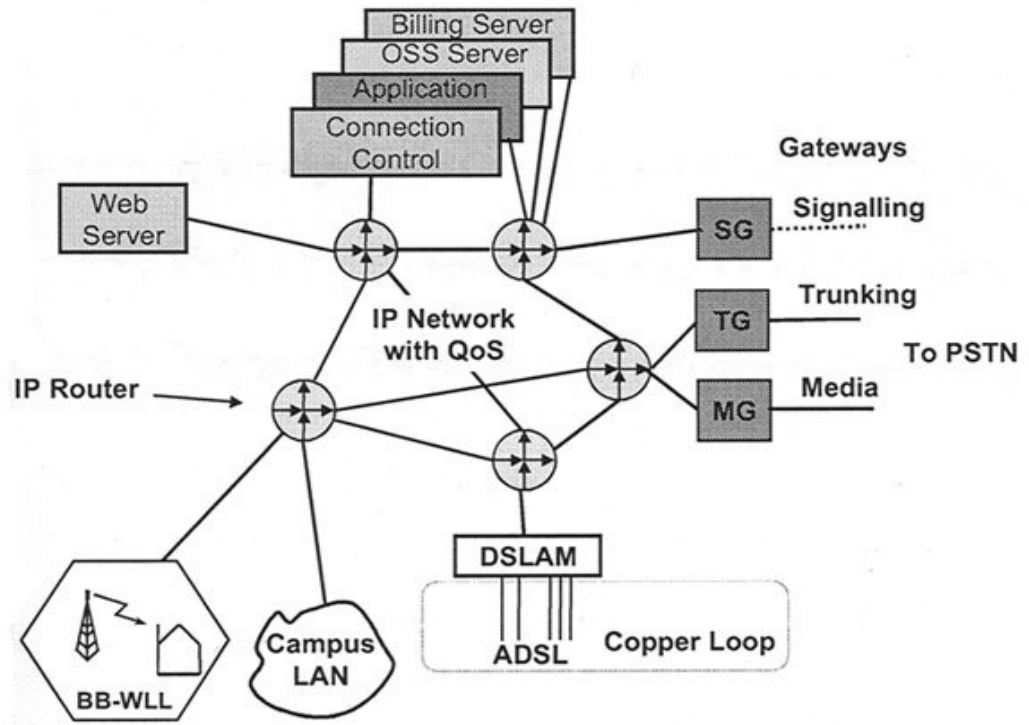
Billing Server
OSS Server
Application
Connection Control

Gateways

Web Server

SG
Signalling

TG
Trunking

IP Network with QoS

To PSTN

IP Router

MG
Media

DSLAM

ADSL
Copper Loop

Campus LAN

BB-WLL